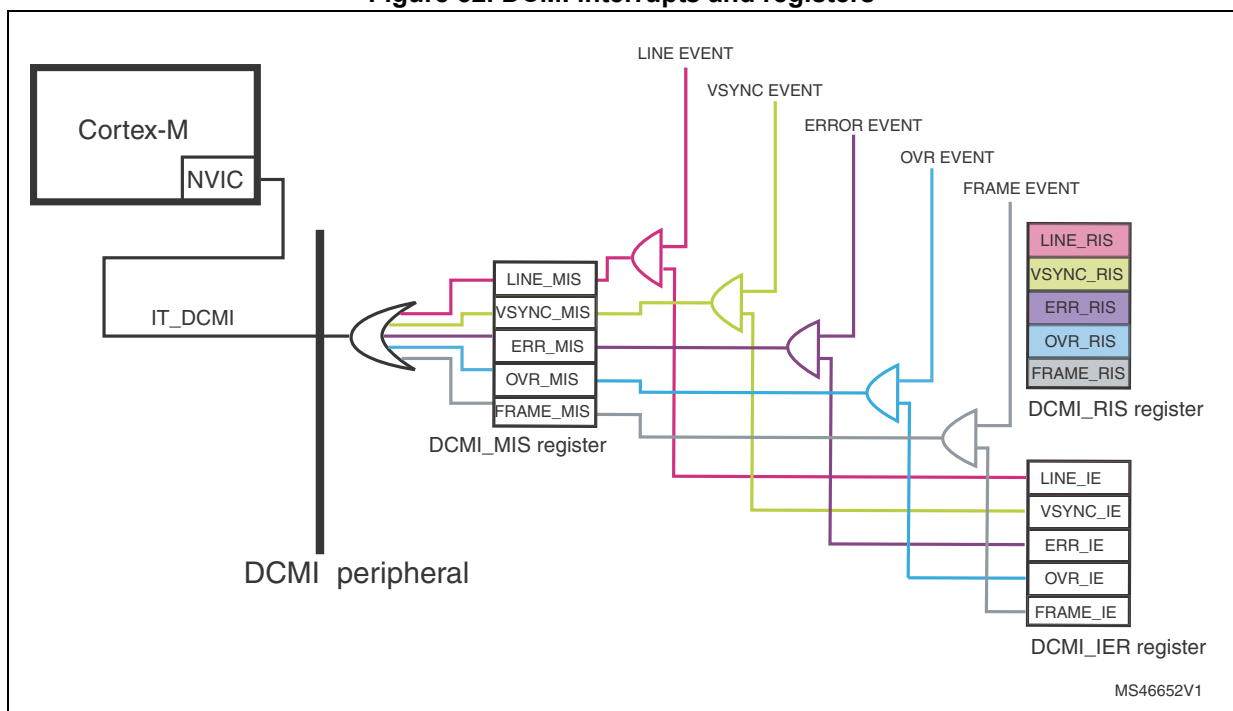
Figure 32. DCMI interrupts and registers

Cortex-M
NVIC
IT_DCMI
LINE EVENT
VSYNC EVENT
ERROR EVENT
OVR EVENT
FRAME EVENT
LINE_MIS
VSYNC_MIS
ERR_MIS
OVR_MIS
FRAME_MIS
DCMI_MIS register
LINE_RIS
VSYNC_RIS
ERR_RIS
OVR_RIS
FRAME_RIS
DCMI_RIS register
LINE_IE
VSYNC_IE
ERR_IE
OVR_IE
FRAME_IE
DCMI_IER register
DCMI peripheral
MS46652V1